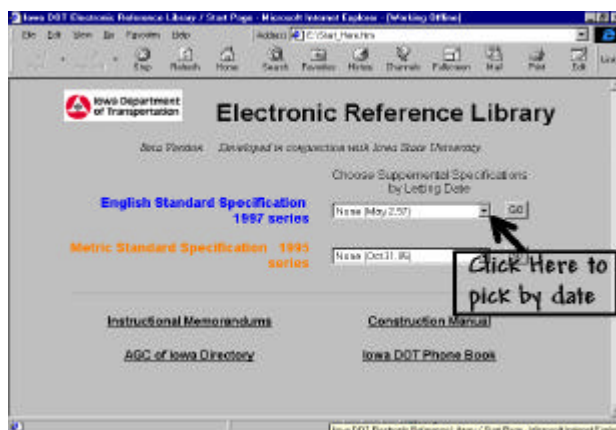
Iowa DOT Electronic Reference Library / Start Page - Microsoft Internet Explorer - [Working Offline]

File Edit View Go Favorites Help

Address C:\Start_Here.htm

Stop Refresh Home Search Favorites History Channels Fullscreen Mail Print Edit

Iowa Department of Transportation

Electronic Reference Library

Beta Version Developed in conjunction with Iowa State University

Choose Supplemental Specifications by Letting Date

English Standard Specification 1997 series

None (May 2,97)

GO

Metric Standard Specification 1995 series

None (Oct 31, 95)

Click Here to pick by date

Instructional Memorandums

Construction Manual

AGC of Iowa Directory

Iowa DOT Phone Book